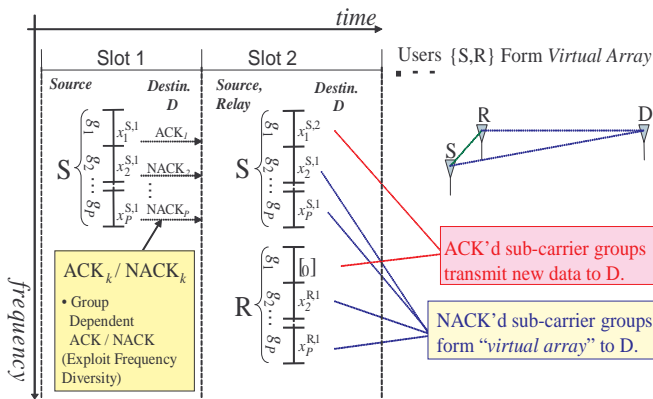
time

Slot 1

Slot 2

Users {S,R} Form *Virtual Array*

Source

Destin. D

Source, Relay

Destin. D

S

$g_1$ $g_2$ ... $g_P$

$x_1^{S,1}$ $x_2^{S,1}$ $x_P^{S,1}$

$ACK_1$

$NACK_2$

$NACK_P$

S

$g_1$ $g_2$ ... $g_P$

$x_1^{S,2}$ $x_2^{S,1}$ $x_P^{S,1}$

R

$g_1$ $g_2$ ... $g_P$

[0]

$x_2^{R1}$ $x_P^{R1}$

R

D

S

$ACK_k$ / $NACK_k$

• Group Dependent ACK / NACK (Exploit Frequency Diversity)

ACK'd sub-carrier groups transmit new data to D.

NACK'd sub-carrier groups form "*virtual array*" to D.

frequency